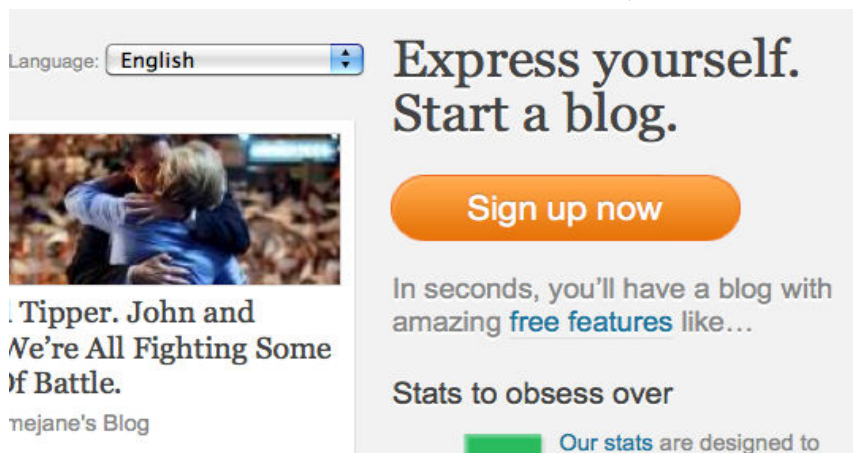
Language: English

Express yourself. Start a blog.

Sign up now

In seconds, you'll have a blog with amazing free features like…

Stats to obsess over

Our stats are designed to

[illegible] Tipper. John and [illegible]e're All Fighting Some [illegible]f Battle.

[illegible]mejane's Blog